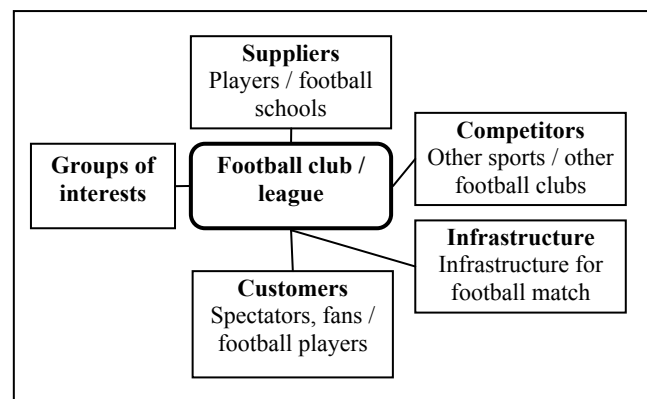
Suppliers
Players / football schools

Groups of interests

Football club / league

Competitors
Other sports / other football clubs

Infrastructure
Infrastructure for football match

Customers
Spectators, fans / football players